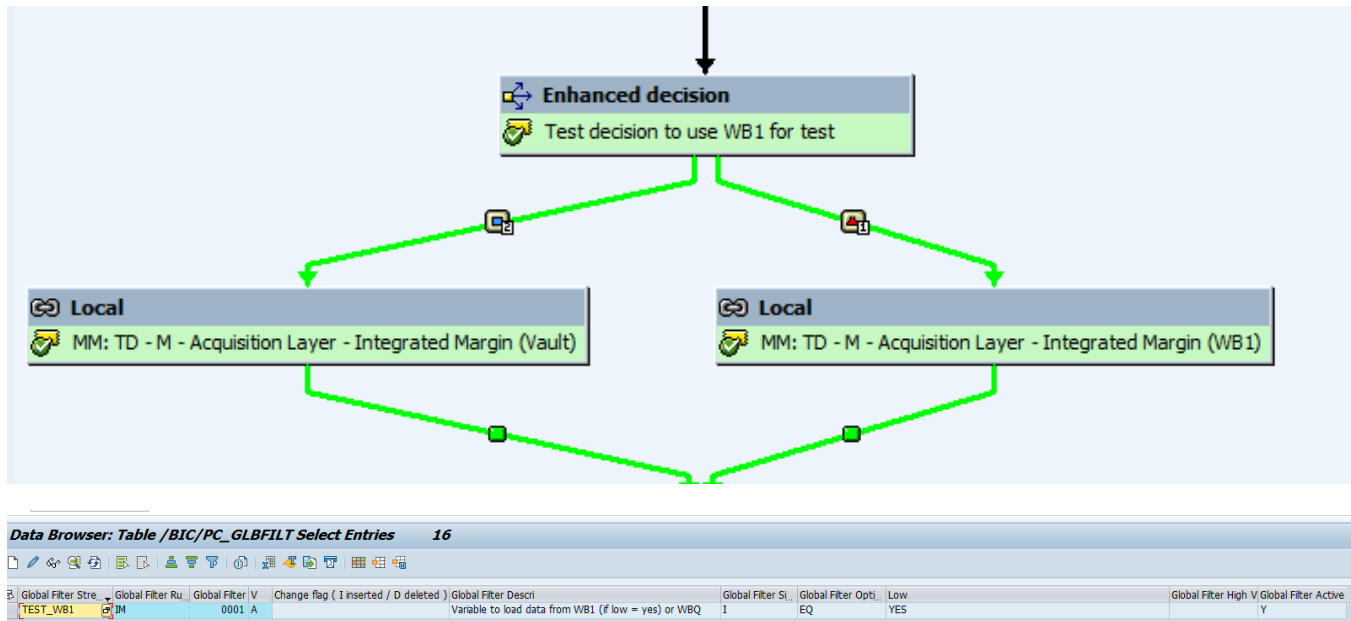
Enhanced decision

Test decision to use WB1 for test

2

1

Local

MM: TD - M - Acquisition Layer - Integrated Margin (Vault)

Local

MM: TD - M - Acquisition Layer - Integrated Margin (WB1)

Data Browser: Table /BIC/PC_GLBFILT Select Entries 16

| Global Filter Stre... | Global Filter Ru... | Global Filter | V | Change flag ( I inserted / D deleted ) | Global Filter Descri | Global Filter Si... | Global Filter Opti... | Low | Global Filter High V | Global Filter Active |
|---|---|---|---|---|---|---|---|---|---|---|
| TEST_WB1 | IM | 0001 | A | | Variable to load data from WB1 (if low = yes) or WBQ | I | EQ | YES | | Y |